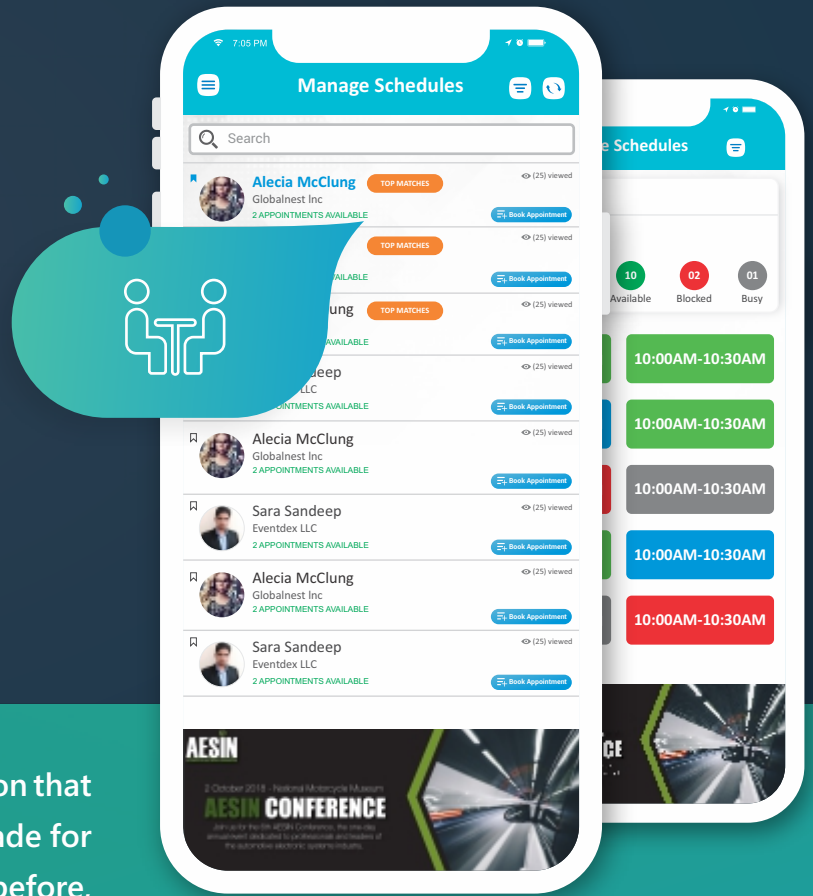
7:05 PM

Manage Schedules

Search

Alecia McClung TOP MATCHES (25) viewed
Globalnest Inc
2 APPOINTMENTS AVAILABLE Book Appointment

TOP MATCHES (25) viewed
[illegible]AVAILABLE Book Appointment

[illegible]ung TOP MATCHES (25) viewed
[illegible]AVAILABLE Book Appointment

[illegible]deep (25) viewed
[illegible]LLC
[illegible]APPOINTMENTS AVAILABLE Book Appointment

Alecia McClung (25) viewed
Globalnest Inc
2 APPOINTMENTS AVAILABLE Book Appointment

Sara Sandeep (25) viewed
Eventdex LLC
2 APPOINTMENTS AVAILABLE Book Appointment

Alecia McClung (25) viewed
Globalnest Inc
2 APPOINTMENTS AVAILABLE Book Appointment

Sara Sandeep (25) viewed
Eventdex LLC
2 APPOINTMENTS AVAILABLE Book Appointment

AESIN
2 October 2018 - National Motorcycle Museum
AESIN CONFERENCE
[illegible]

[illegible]e Schedules

10 Available
02 Blocked
01 Busy

10:00AM-10:30AM
10:00AM-10:30AM
10:00AM-10:30AM
10:00AM-10:30AM
10:00AM-10:30AM

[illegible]CE

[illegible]on that
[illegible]ade for
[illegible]efore.